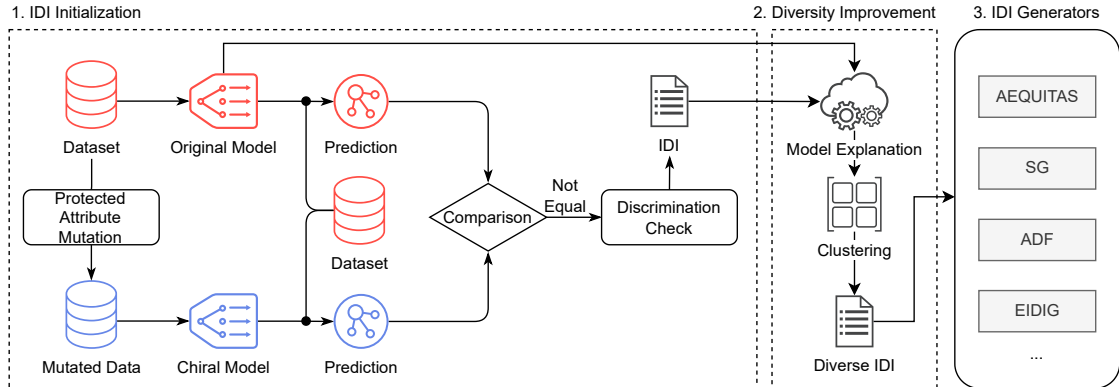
1. IDI Initialization

2. Diversity Improvement

3. IDI Generators

Dataset

Original Model

Prediction

IDI

Model Explanation

Protected Attribute Mutation

Dataset

Comparison

Not Equal

Discrimination Check

Clustering

Mutated Data

Chiral Model

Prediction

Diverse IDI

AEQUITAS

SG

ADF

EIDIG

...